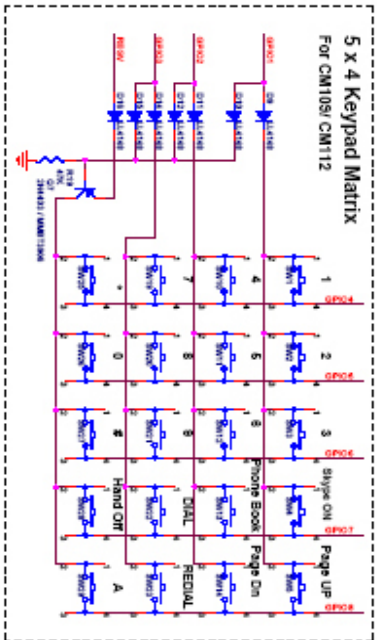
5 x 4 Keypad Matrix
For CM109/ CM112

GPIO1
GPIO2
GPIO3
REDIAL

D9 LL4148
D10 LL4148
D11 LL4148
D12 LL4148
D13 LL4148
D14 LL4148
D15 LL4148

R11 47K
Q1 2N4403 / MMBT3906

1 2 3 Skype On Page UP
4 5 6 Phone Book Page Dn
7 8 9 DIAL REDIAL
* 0 # Hand Off A

SW1 SW2 SW3 SW4 SW5
SW6 SW7 SW8 SW9 SW10
SW11 SW12 SW13 SW14 SW15
SW16 SW17 SW18 SW19 SW20

GPIO4
GPIO5
GPIO6
GPIO7
GPIO8